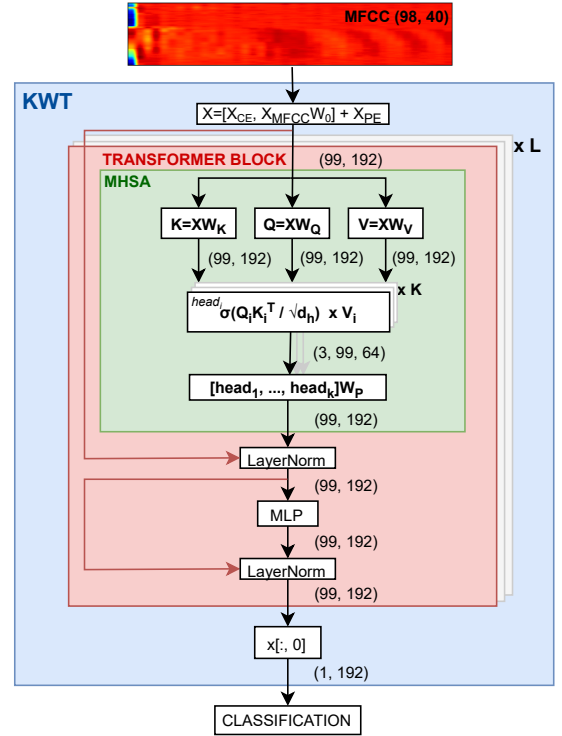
MFCC (98, 40)

KWT

$X=[X_{CE}, X_{MFCC}W_0] + X_{PE}$

x L

TRANSFORMER BLOCK (99, 192)

MHSA

$K=XW_K$

$Q=XW_Q$

$V=XW_V$

(99, 192)

(99, 192)

(99, 192)

x K

$^{head_i}\sigma(Q_iK_i^T / \sqrt{d_h})$ x $V_i$

(3, 99, 64)

$[head_1, ..., head_k]W_P$

(99, 192)

LayerNorm

(99, 192)

MLP

(99, 192)

LayerNorm

(99, 192)

x[:, 0]

(1, 192)

CLASSIFICATION